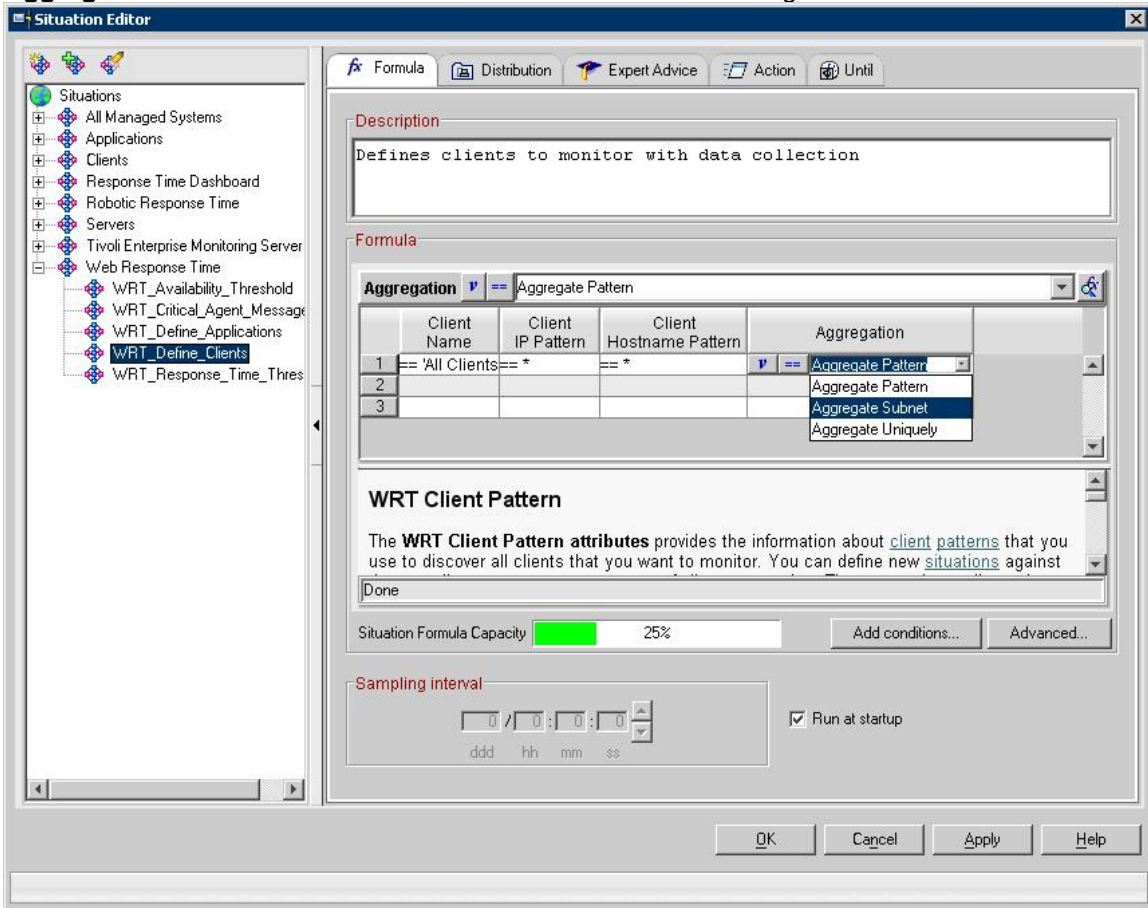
Situation Editor

Situations
All Managed Systems
Applications
Clients
Response Time Dashboard
Robotic Response Time
Servers
Tivoli Enterprise Monitoring Server
Web Response Time
WRT_Availability_Threshold
WRT_Critical_Agent_Message
WRT_Define_Applications
WRT_Define_Clients
WRT_Response_Time_Thres

Formula | Distribution | Expert Advice | Action | Until

Description
Defines clients to monitor with data collection

Formula

Aggregation == Aggregate Pattern

| | Client Name | Client IP Pattern | Client Hostname Pattern | Aggregation |
|---|---|---|---|---|
| 1 | == 'All Clients | == * | == * | == Aggregate Pattern |
| 2 | | | | |
| 3 | | | | |

Aggregate Pattern
Aggregate Subnet
Aggregate Uniquely

WRT Client Pattern

The WRT Client Pattern attributes provides the information about client patterns that you use to discover all clients that you want to monitor. You can define new situations against

Done

Situation Formula Capacity 25%

Add conditions... Advanced...

Sampling interval
0 / 0 : 0 : 0
ddd hh mm ss

Run at startup

OK Cancel Apply Help